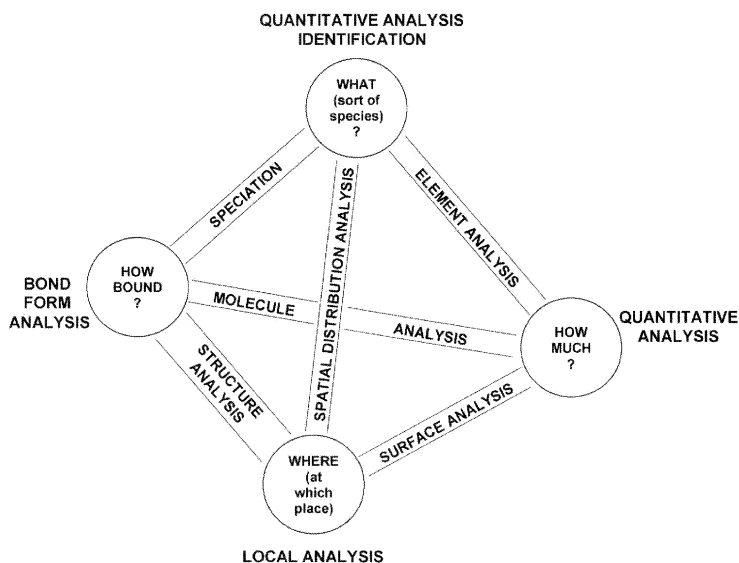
QUANTITATIVE ANALYSIS
IDENTIFICATION

WHAT (sort of species) ?

SPECIATION

SPATIAL DISTRIBUTION ANALYSIS

ELEMENT ANALYSIS

BOND FORM ANALYSIS

HOW BOUND ?

MOLECULE

ANALYSIS

HOW MUCH ?

QUANTITATIVE ANALYSIS

STRUCTURE ANALYSIS

SURFACE ANALYSIS

WHERE (at which place)

LOCAL ANALYSIS